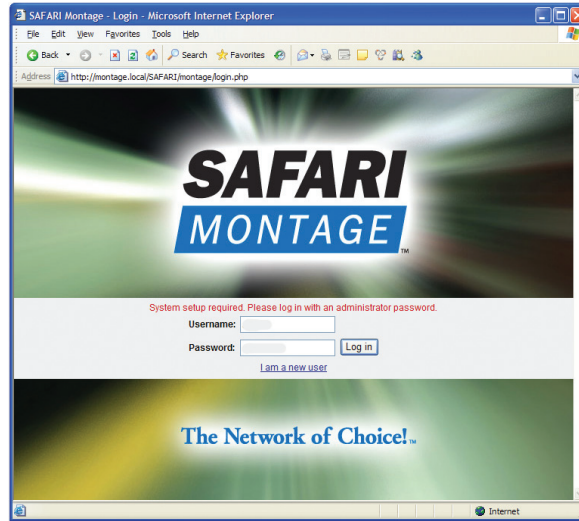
SAFARI Montage - Login - Microsoft Internet Explorer

File Edit View Favorites Tools Help

Back Search Favorites

Address http://montage.local/SAFARI/montage/login.php

SAFARI MONTAGE™

System setup required. Please log in with an administrator password.

Username:

Password: Log in

I am a new user

The Network of Choice!™

Internet